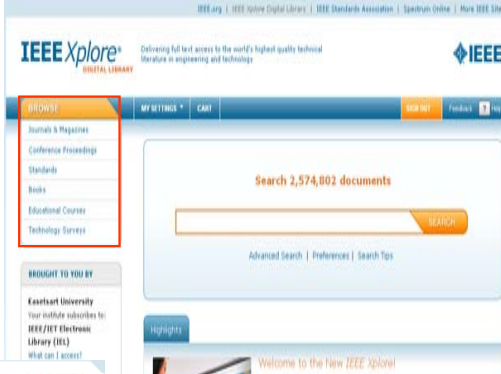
IEEE.org | IEEE Xplore Digital Library | IEEE Standards Association | Spectrum Online | More IEEE Sites

IEEE Xplore® DIGITAL LIBRARY

Delivering full text access to the world's highest quality technical literature in engineering and technology

IEEE

BROWSE

MY SETTINGS | CART

SIGN OUT | Feedback | ? Help

Journals & Magazines

Conference Proceedings

Standards

Books

Educational Courses

Technology Surveys

Search 2,574,802 documents

SEARCH

Advanced Search | Preferences | Search Tips

BROUGHT TO YOU BY

Eaststart University

Your institute subscribes to:

IEEE/IET Electronic Library (IEL)

What can I access?

Highlights

Welcome to the New IEEE Xplore!